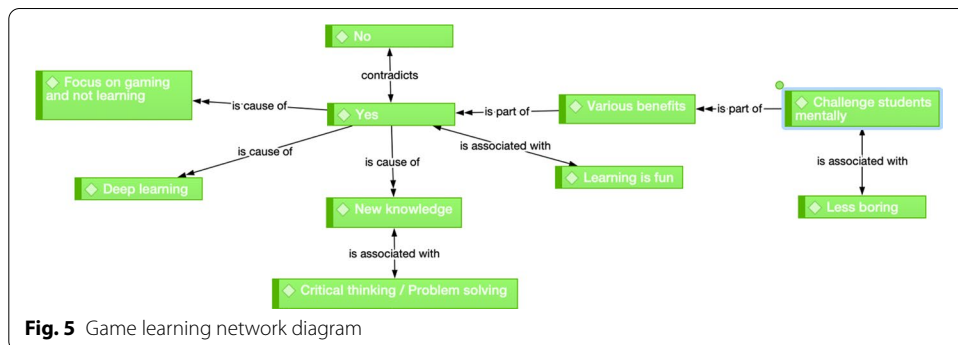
◇ No

contradicts

◇ Focus on gaming and not learning

is cause of

◇ Yes

is part of

◇ Various benefits

is part of

◇ Challenge students mentally

is cause of

is cause of

is associated with

is associated with

◇ Deep learning

◇ Learning is fun

◇ Less boring

◇ New knowledge

is associated with

◇ Critical thinking / Problem solving

**Fig. 5** Game learning network diagram